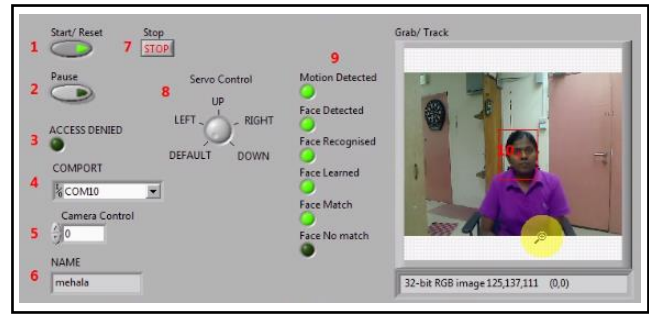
1 Start/ Reset

7 Stop
STOP

2 Pause

3 ACCESS DENIED

4 COMPORT
COM10

5 Camera Control
0

6 NAME
mehala

8 Servo Control
UP
LEFT
RIGHT
DEFAULT
DOWN

9
Motion Detected
Face Detected
Face Recognised
Face Learned
Face Match
Face No match

Grab/ Track
10

32-bit RGB image 125,137,111 (0,0)